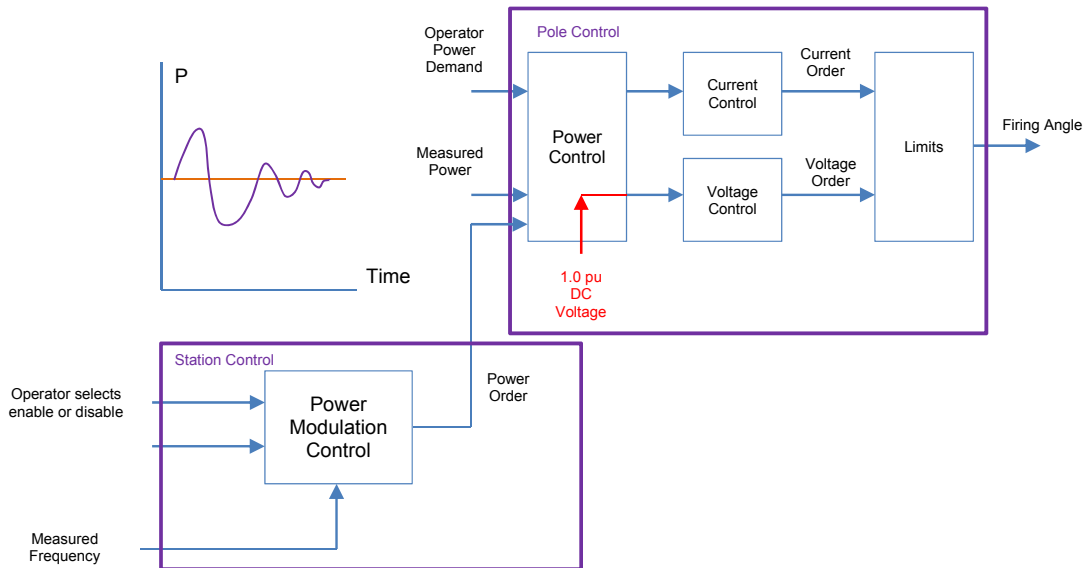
P

Time

Operator Power Demand

Measured Power

Pole Control

Power Control

Current Control

Current Order

Voltage Control

Voltage Order

Limits

Firing Angle

1.0 pu DC Voltage

Station Control

Operator selects enable or disable

Power Modulation Control

Power Order

Measured Frequency